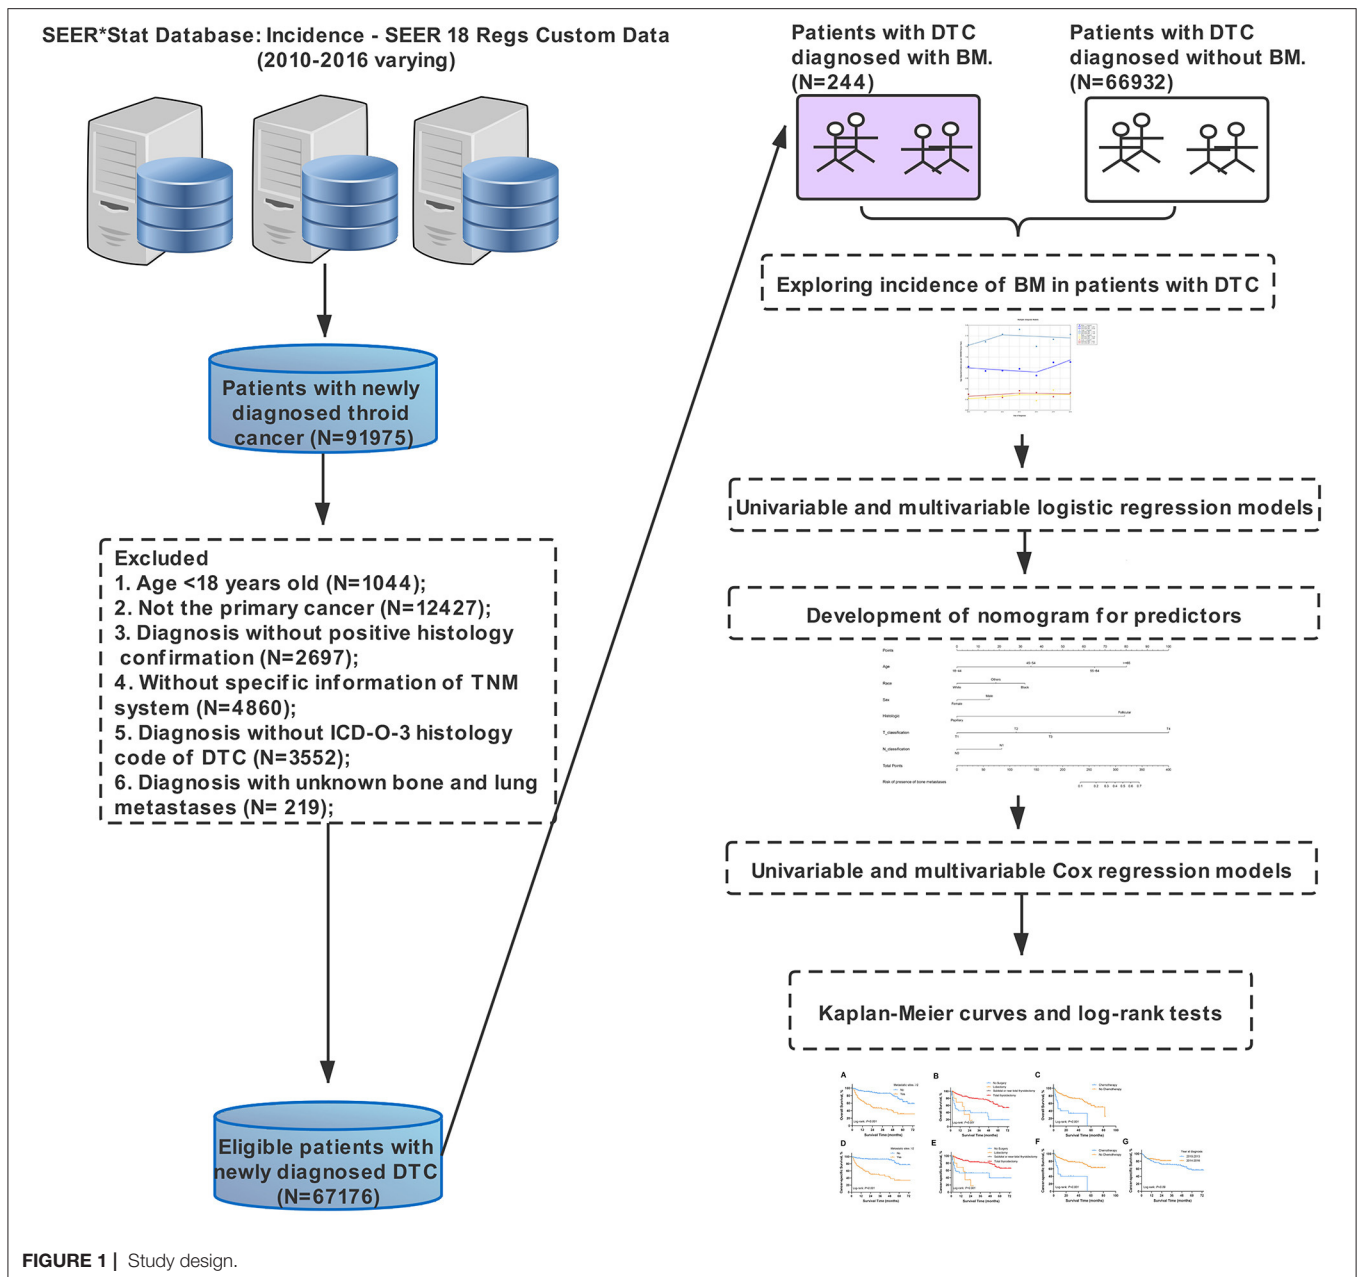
SEER*Stat Database: Incidence - SEER 18 Regs Custom Data (2010-2016 varying)

Patients with newly diagnosed throid cancer (N=91975)

Excluded
1. Age <18 years old (N=1044);
2. Not the primary cancer (N=12427);
3. Diagnosis without positive histology confirmation (N=2697);
4. Without specific information of TNM system (N=4860);
5. Diagnosis without ICD-O-3 histology code of DTC (N=3552);
6. Diagnosis with unknown bone and lung metastases (N= 219);

Eligible patients with newly diagnosed DTC (N=67176)

Patients with DTC diagnosed with BM. (N=244)

Patients with DTC diagnosed without BM. (N=66932)

Exploring incidence of BM in patients with DTC

Univariable and multivariable logistic regression models

Development of nomogram for predictors

Points
Age
Race
Sex
Histologic
T_classification
N_classification
Total Points
Risk of presence of bone metastases

Univariable and multivariable Cox regression models

Kaplan-Meier curves and log-rank tests

A
B
C
D
E
F
G

FIGURE 1 | Study design.